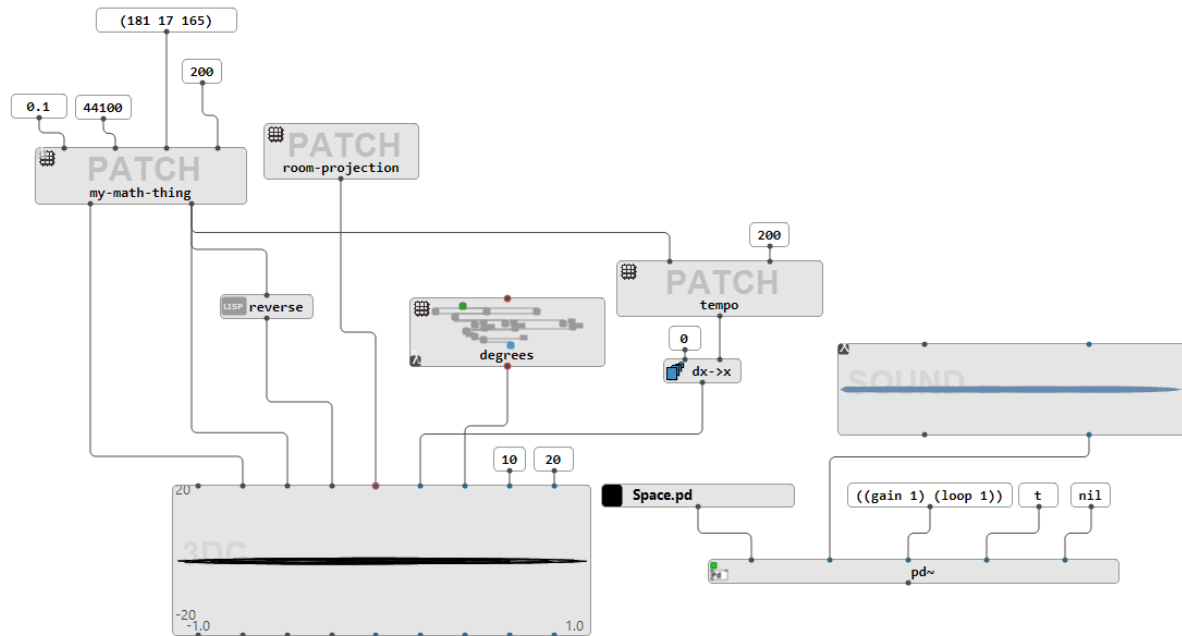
(181 17 165)

200

0.1

44100

PATCH
my-math-thing

PATCH
room-projection

200

PATCH
tempo

LISP reverse

degrees

0

dx->x

SOUND

10

20

20

3DC

-20
-1.0

1.0

Space.pd

((gain 1) (loop 1))

t

nil

pd~